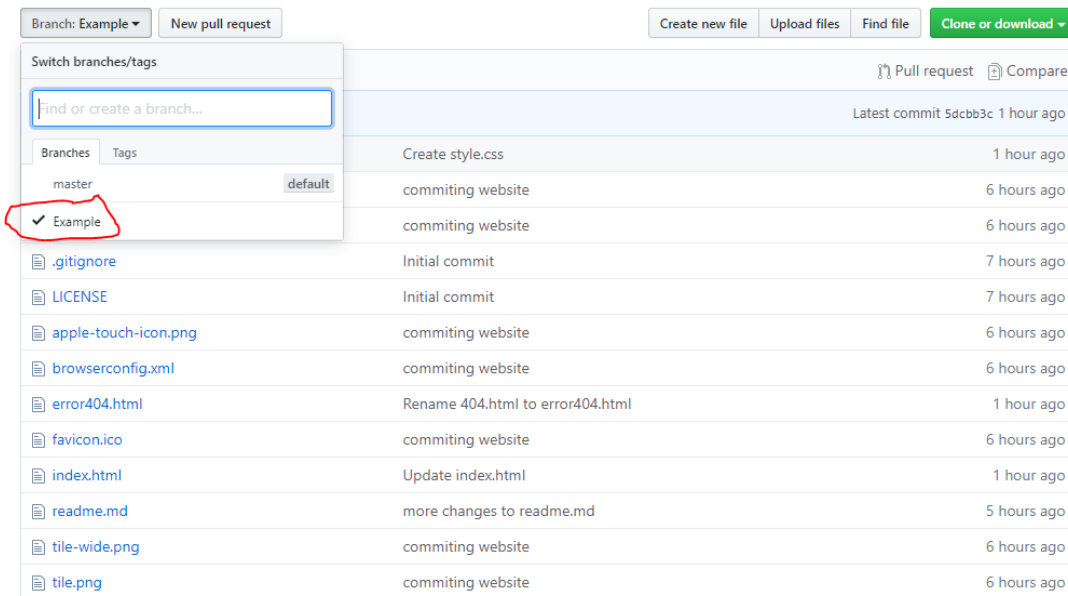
Branch: Example ▾ New pull request

Create new file Upload files Find file Clone or download ▾

Switch branches/tags

Find or create a branch...

Branches Tags

master default

✔ Example

Pull request Compare

Latest commit 5dcbb3c 1 hour ago

| | | |
|---|---|---|
| | Create style.css | 1 hour ago |
| | commiting website | 6 hours ago |
| | commiting website | 6 hours ago |
| .gitignore | Initial commit | 7 hours ago |
| LICENSE | Initial commit | 7 hours ago |
| apple-touch-icon.png | commiting website | 6 hours ago |
| browserconfig.xml | commiting website | 6 hours ago |
| error404.html | Rename 404.html to error404.html | 1 hour ago |
| favicon.ico | commiting website | 6 hours ago |
| index.html | Update index.html | 1 hour ago |
| readme.md | more changes to readme.md | 5 hours ago |
| tile-wide.png | commiting website | 6 hours ago |
| tile.png | commiting website | 6 hours ago |